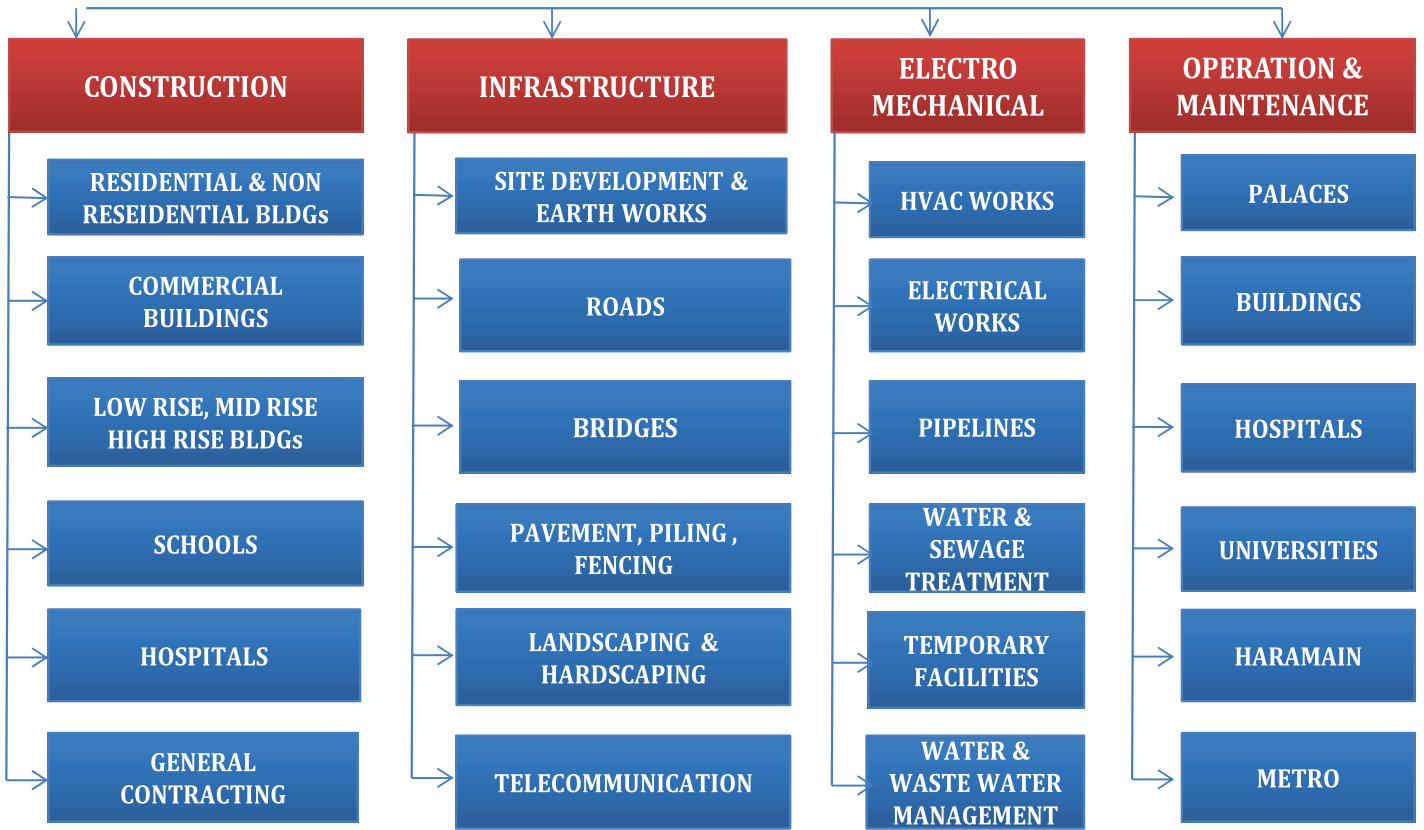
CONSTRUCTION

RESIDENTIAL & NON RESEIDENTIAL BLDGs

COMMERCIAL BUILDINGS

LOW RISE, MID RISE HIGH RISE BLDGs

SCHOOLS

HOSPITALS

GENERAL CONTRACTING

INFRASTRUCTURE

SITE DEVELOPMENT & EARTH WORKS

ROADS

BRIDGES

PAVEMENT, PILING , FENCING

LANDSCAPING & HARDSCAPING

TELECOMMUNICATION

ELECTRO MECHANICAL

HVAC WORKS

ELECTRICAL WORKS

PIPELINES

WATER & SEWAGE TREATMENT

TEMPORARY FACILITIES

WATER & WASTE WATER MANAGEMENT

OPERATION & MAINTENANCE

PALACES

BUILDINGS

HOSPITALS

UNIVERSITIES

HARAMAIN

METRO